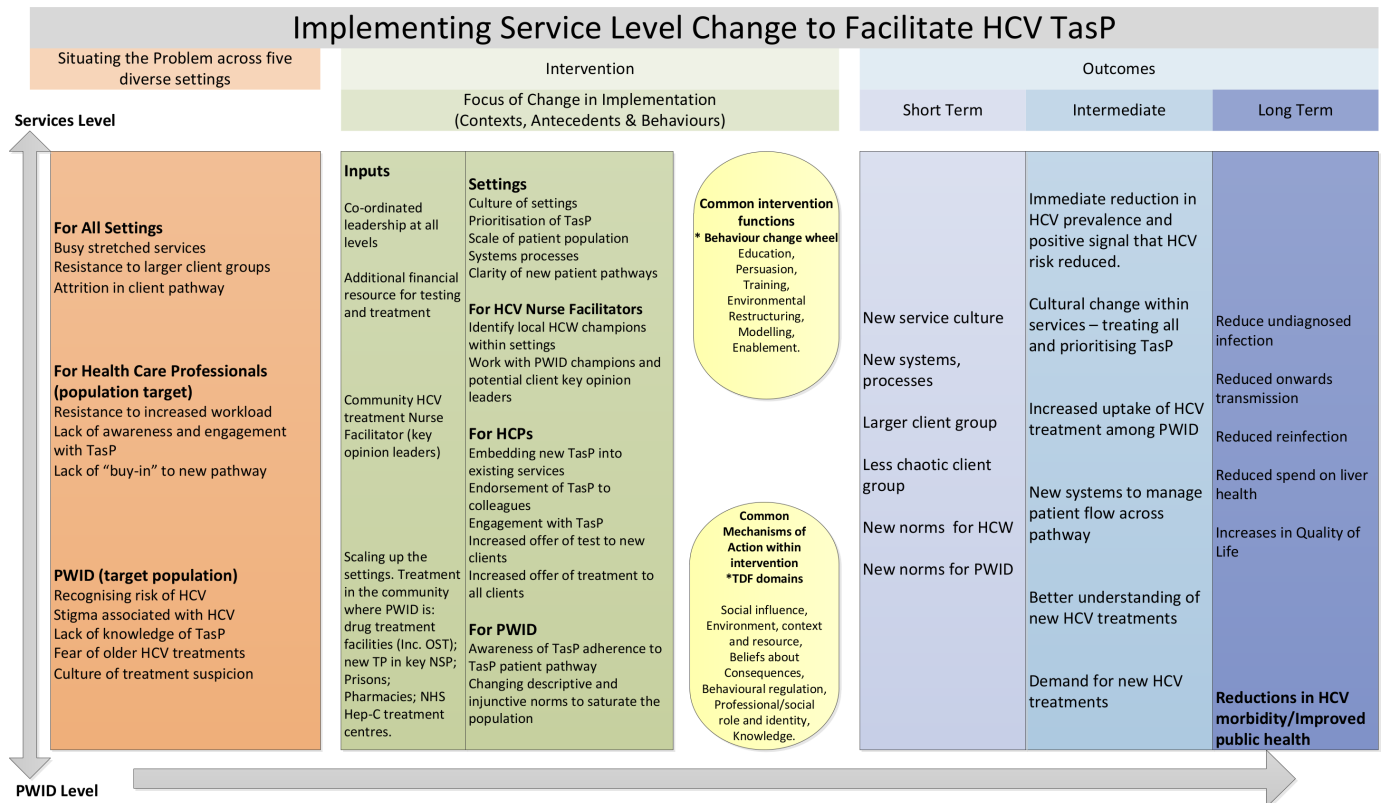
Implementing Service Level Change to Facilitate HCV TasP

Situating the Problem across five diverse settings

Intervention

Focus of Change in Implementation (Contexts, Antecedents & Behaviours)

Outcomes

Short Term

Intermediate

Long Term

Services Level

For All Settings
Busy stretched services
Resistance to larger client groups
Attrition in client pathway

For Health Care Professionals (population target)
Resistance to increased workload
Lack of awareness and engagement with TasP
Lack of "buy-in" to new pathway

PWID (target population)
Recognising risk of HCV
Stigma associated with HCV
Lack of knowledge of TasP
Fear of older HCV treatments
Culture of treatment suspicion

Inputs
Co-ordinated leadership at all levels

Additional financial resource for testing and treatment

Community HCV treatment Nurse Facilitator (key opinion leaders)

Scaling up the settings. Treatment in the community where PWID is: drug treatment facilities (Inc. OST); new TP in key NSP; Prisons; Pharmacies; NHS Hep-C treatment centres.

Settings
Culture of settings
Prioritisation of TasP
Scale of patient population
Systems processes
Clarity of new patient pathways

For HCV Nurse Facilitators
Identify local HCW champions within settings
Work with PWID champions and potential client key opinion leaders

For HCPs
Embedding new TasP into existing services
Endorsement of TasP to colleagues
Engagement with TasP
Increased offer of test to new clients
Increased offer of treatment to all clients

For PWID
Awareness of TasP adherence to TasP patient pathway
Changing descriptive and injunctive norms to saturate the population

Common intervention functions
* Behaviour change wheel
Education, Persuasion, Training, Environmental Restructuring, Modelling, Enablement.

Common Mechanisms of Action within intervention
*TDF domains
Social influence, Environment, context and resource, Beliefs about Consequences, Behavioural regulation, Professional/social role and identity, Knowledge.

New service culture

New systems, processes

Larger client group

Less chaotic client group

New norms for HCW

New norms for PWID

Immediate reduction in HCV prevalence and positive signal that HCV risk reduced.

Cultural change within services – treating all and prioritising TasP

Increased uptake of HCV treatment among PWID

New systems to manage patient flow across pathway

Better understanding of new HCV treatments

Demand for new HCV treatments

Reduce undiagnosed infection

Reduced onwards transmission

Reduced reinfection

Reduced spend on liver health

Increases in Quality of Life

Reductions in HCV morbidity/Improved public health

PWID Level